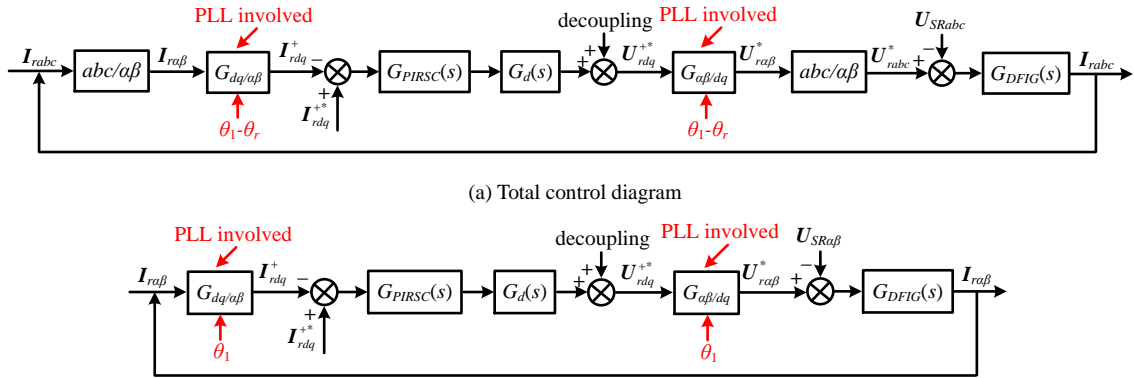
$I_{rabc}$ $abc/\alpha\beta$ $I_{r\alpha\beta}$ PLL involved $G_{dq/\alpha\beta}$ $\theta_1$-$\theta_r$ $I^+_{rdq}$ − + $I^{+*}_{rdq}$ $G_{PIRSC}(s)$ $G_d(s)$ decoupling + + $U^{+*}_{rdq}$ PLL involved $G_{\alpha\beta/dq}$ $\theta_1$-$\theta_r$ $U^*_{r\alpha\beta}$ $abc/\alpha\beta$ $U^*_{rabc}$ + − $U_{SRabc}$ $G_{DFIG}(s)$ $I_{rabc}$

(a) Total control diagram

$I_{r\alpha\beta}$ PLL involved $G_{dq/\alpha\beta}$ $\theta_1$ $I^+_{rdq}$ − + $I^{+*}_{rdq}$ $G_{PIRSC}(s)$ $G_d(s)$ decoupling + + $U^{+*}_{rdq}$ PLL involved $G_{\alpha\beta/dq}$ $\theta_1$ $U^*_{r\alpha\beta}$ + − $U_{SR\alpha\beta}$ $G_{DFIG}(s)$ $I_{r\alpha\beta}$